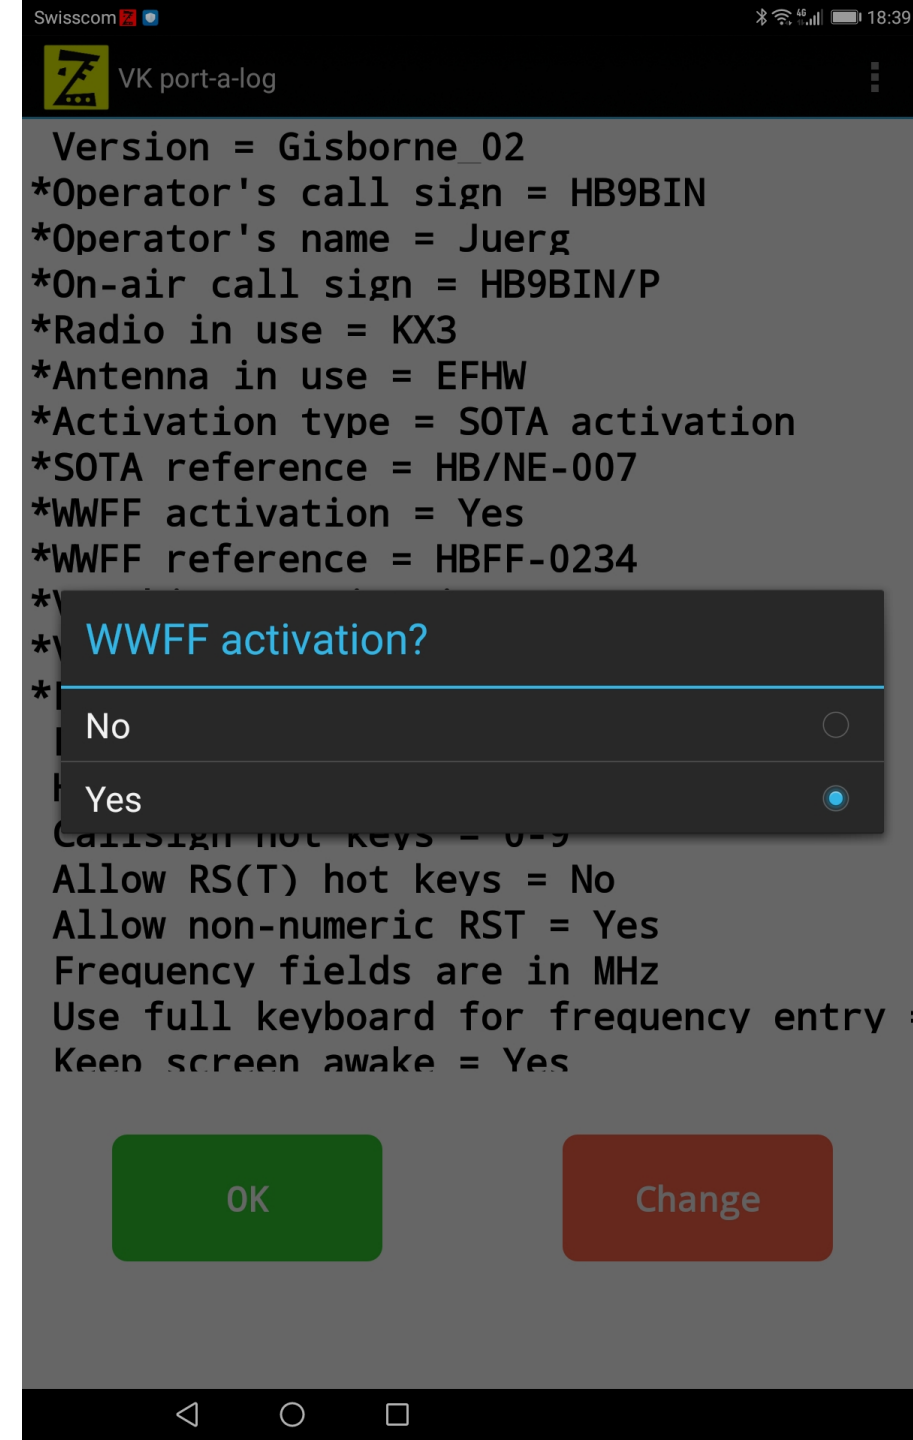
Swisscom 18:39

VK port-a-log

Version = Gisborne_02
*Operator's call sign = HB9BIN
*Operator's name = Juerg
*On-air call sign = HB9BIN/P
*Radio in use = KX3
*Antenna in use = EFHW
*Activation type = SOTA activation
*SOTA reference = HB/NE-007
*WWFF activation = Yes
*WWFF reference = HBFF-0234
*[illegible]
*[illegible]
*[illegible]
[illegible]
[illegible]
Callsign hot keys = 0-9
Allow RS(T) hot keys = No
Allow non-numeric RST = Yes
Frequency fields are in MHz
Use full keyboard for frequency entry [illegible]
Keep screen awake = Yes

WWFF activation?

No

Yes

OK

Change